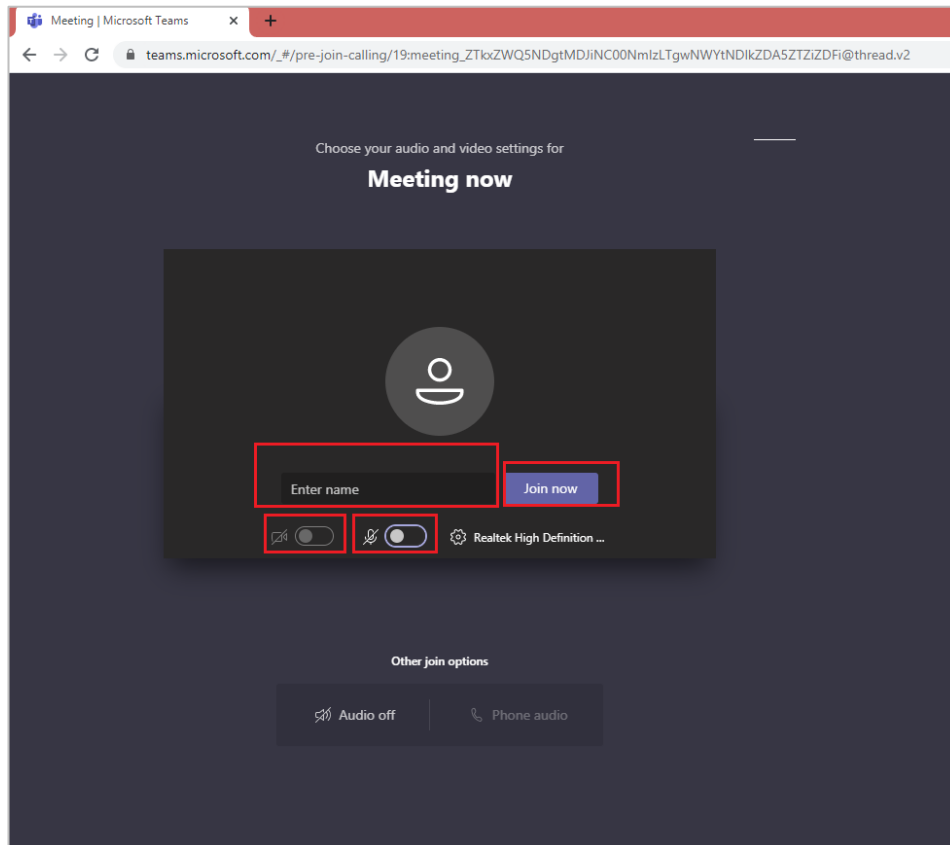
Meeting | Microsoft Teams ×

teams.microsoft.com/_#/pre-join-calling/19:meeting_ZTkxZWQ5NDgtMDJiNC00NmIzLTgwNWYtNDlkZDA5ZTZiZDFi@thread.v2

Choose your audio and video settings for

Meeting now

Enter name

Join now

Realtek High Definition ...

Other join options

Audio off

Phone audio